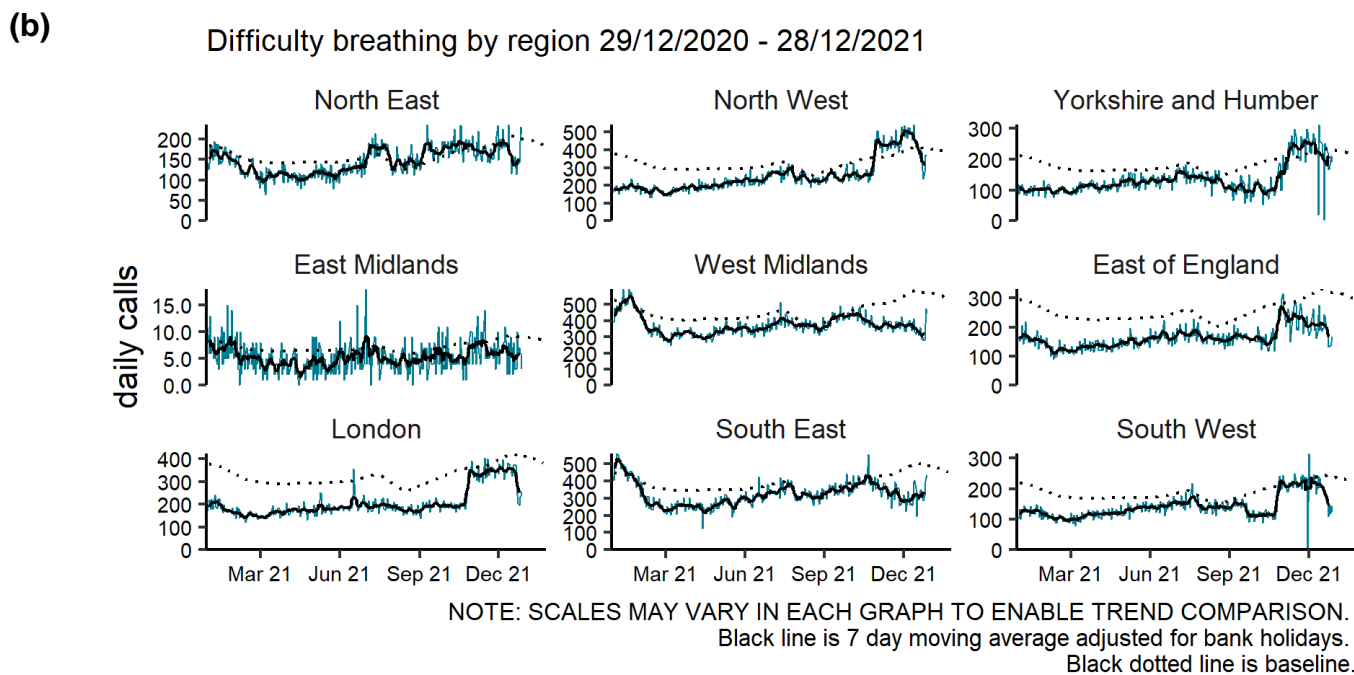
(b)

Difficulty breathing by region 29/12/2020 - 28/12/2021

daily calls

North East
200
150
100
50
0

North West
500
400
300
200
100
0

Yorkshire and Humber
300
200
100
0

East Midlands
15.0
10.0
5.0
0.0

West Midlands
500
400
300
200
100
0

East of England
300
200
100
0

London
400
300
200
100
0

South East
500
400
300
200
100
0

South West
300
200
100
0

Mar 21 Jun 21 Sep 21 Dec 21
Mar 21 Jun 21 Sep 21 Dec 21
Mar 21 Jun 21 Sep 21 Dec 21

NOTE: SCALES MAY VARY IN EACH GRAPH TO ENABLE TREND COMPARISON.
Black line is 7 day moving average adjusted for bank holidays.
Black dotted line is baseline.